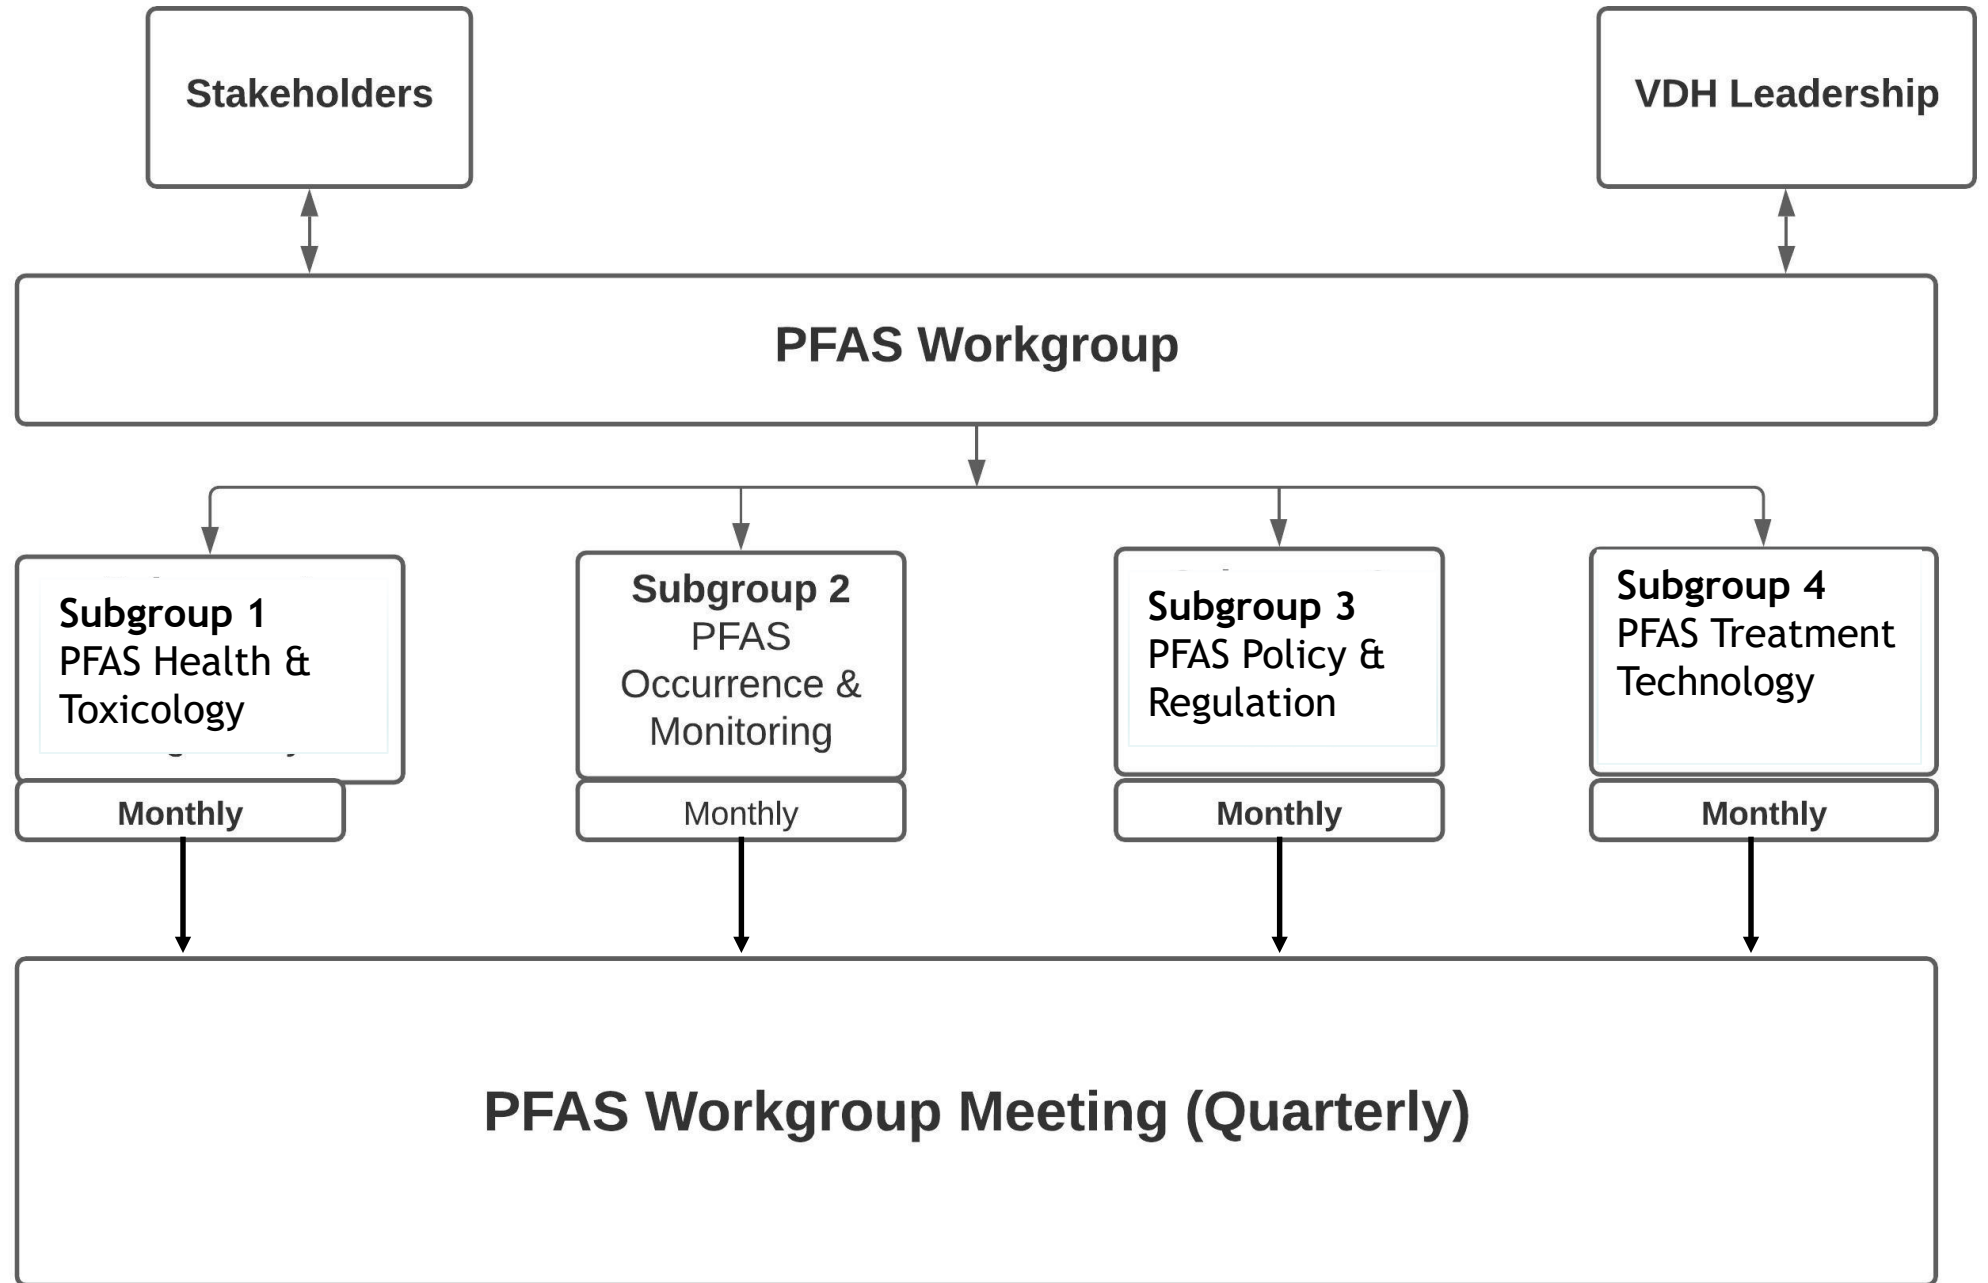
Stakeholders

VDH Leadership

PFAS Workgroup

Subgroup 1
PFAS Health & Toxicology

Monthly

Subgroup 2
PFAS Occurrence & Monitoring

Monthly

Subgroup 3
PFAS Policy & Regulation

Monthly

Subgroup 4
PFAS Treatment Technology

Monthly

PFAS Workgroup Meeting (Quarterly)